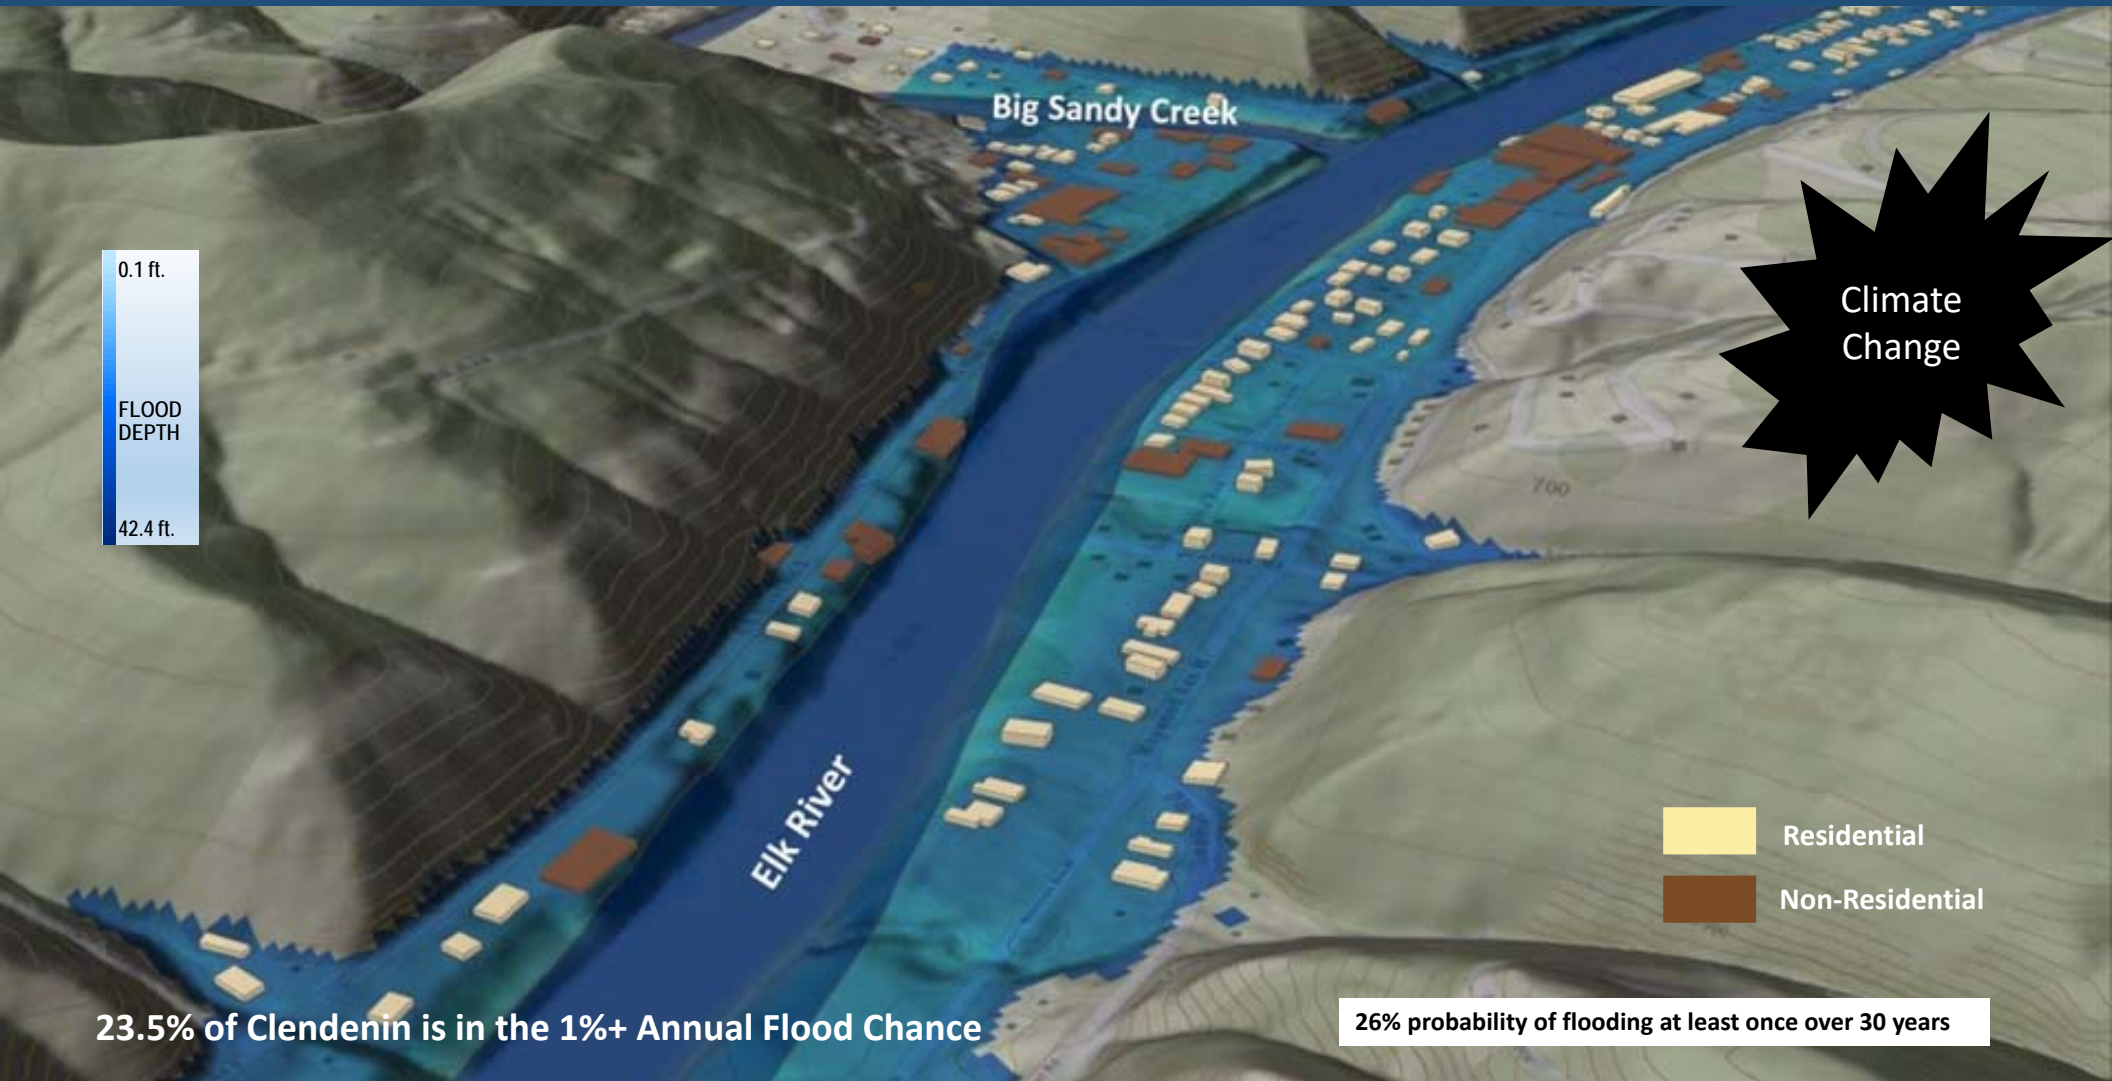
Big Sandy Creek

0.1 ft.

FLOOD DEPTH

42.4 ft.

Climate Change

700

Elk River

Residential

Non-Residential

23.5% of Clendenin is in the 1%+ Annual Flood Chance

26% probability of flooding at least once over 30 years